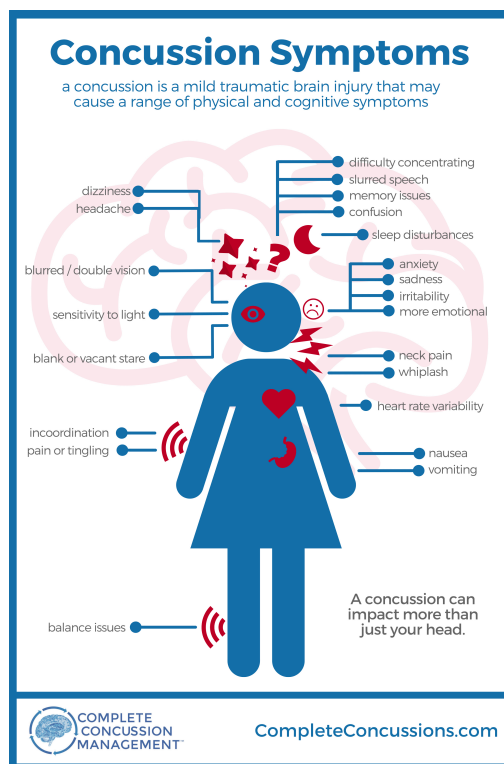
Concussion Symptoms

a concussion is a mild traumatic brain injury that may cause a range of physical and cognitive symptoms

dizziness
headache
blurred / double vision
sensitivity to light
blank or vacant stare

difficulty concentrating
slurred speech
memory issues
confusion
sleep disturbances

anxiety
sadness
irritability
more emotional

neck pain
whiplash
heart rate variability

incoordination
pain or tingling

nausea
vomiting

balance issues

A concussion can impact more than just your head.

COMPLETE CONCUSSION MANAGEMENT™

CompleteConcussions.com